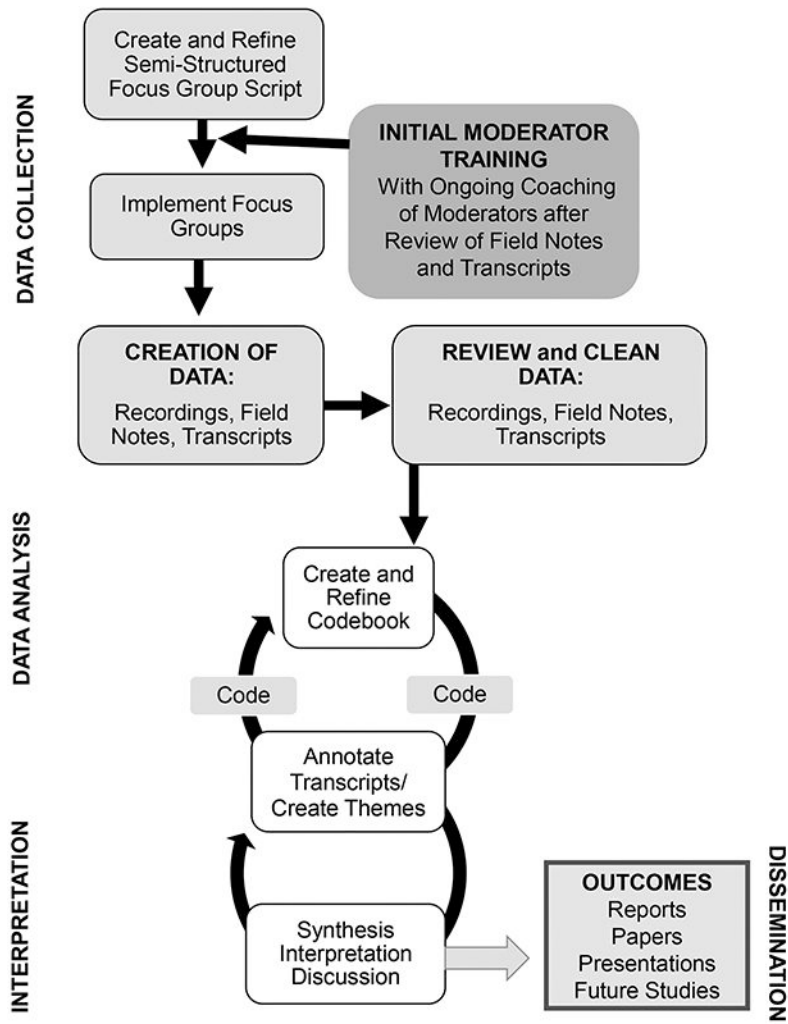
DATA COLLECTION

Create and Refine Semi-Structured Focus Group Script

INITIAL MODERATOR TRAINING
With Ongoing Coaching of Moderators after Review of Field Notes and Transcripts

Implement Focus Groups

CREATION OF DATA:
Recordings, Field Notes, Transcripts

REVIEW and CLEAN DATA:
Recordings, Field Notes, Transcripts

DATA ANALYSIS

Create and Refine Codebook

Code

Code

Annotate Transcripts/ Create Themes

INTERPRETATION

Synthesis Interpretation Discussion

DISSEMINATION

OUTCOMES
Reports
Papers
Presentations
Future Studies